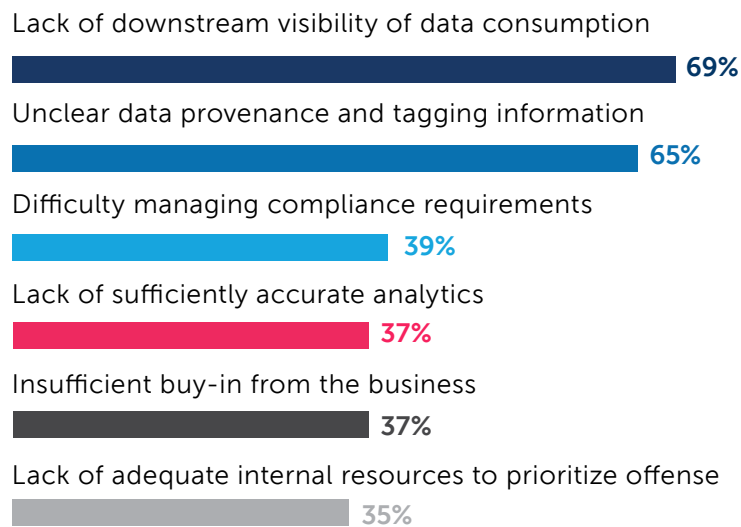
Lack of downstream visibility of data consumption
69%

Unclear data provenance and tagging information
65%

Difficulty managing compliance requirements
39%

Lack of sufficiently accurate analytics
37%

Insufficient buy-in from the business
37%

Lack of adequate internal resources to prioritize offense
35%